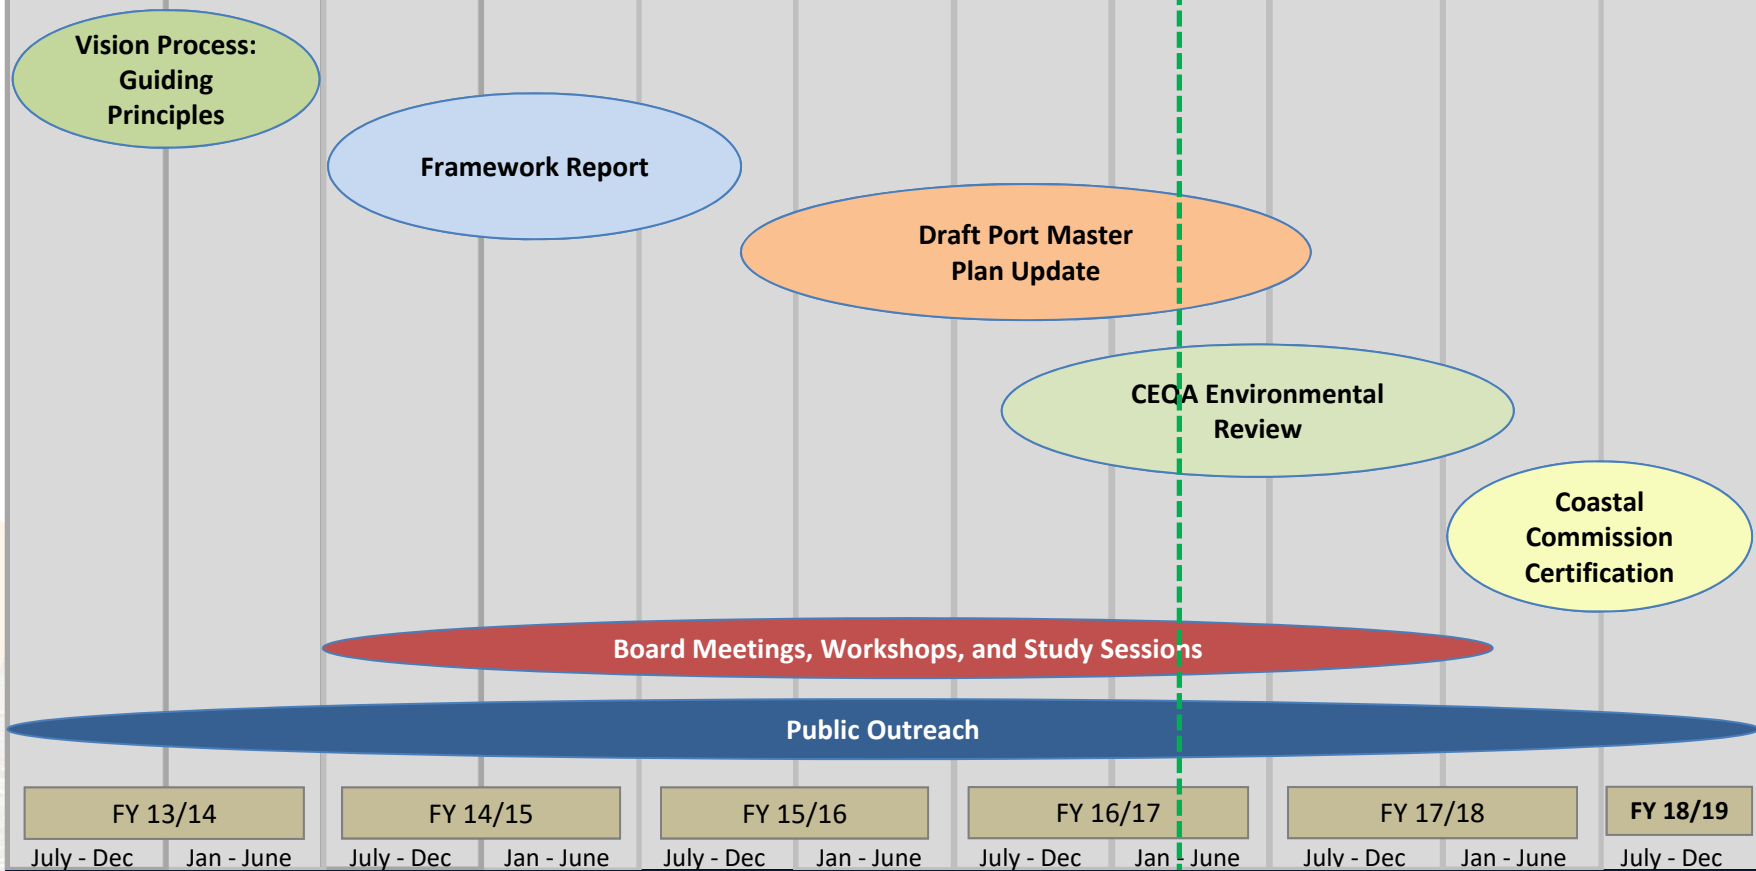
Vision Process: Guiding Principles

Framework Report

Draft Port Master Plan Update

CEQA Environmental Review

Coastal Commission Certification

Board Meetings, Workshops, and Study Sessions

Public Outreach

FY 13/14
July - Dec
Jan - June

FY 14/15
July - Dec
Jan - June

FY 15/16
July - Dec
Jan - June

FY 16/17
July - Dec
Jan - June

FY 17/18
July - Dec
Jan - June

FY 18/19
July - Dec